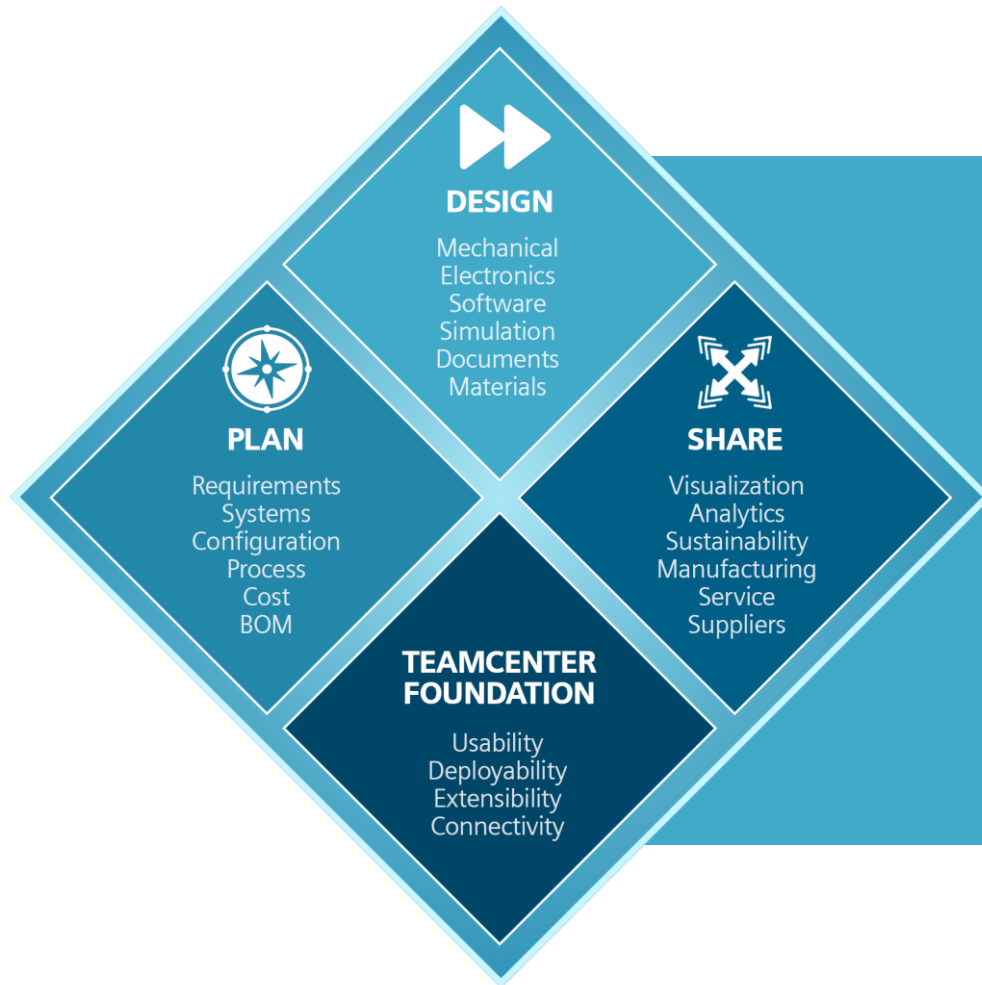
DESIGN

Mechanical
Electronics
Software
Simulation
Documents
Materials

PLAN

Requirements
Systems
Configuration
Process
Cost
BOM

SHARE

Visualization
Analytics
Sustainability
Manufacturing
Service
Suppliers

TEAMCENTER FOUNDATION

Usability
Deployability
Extensibility
Connectivity